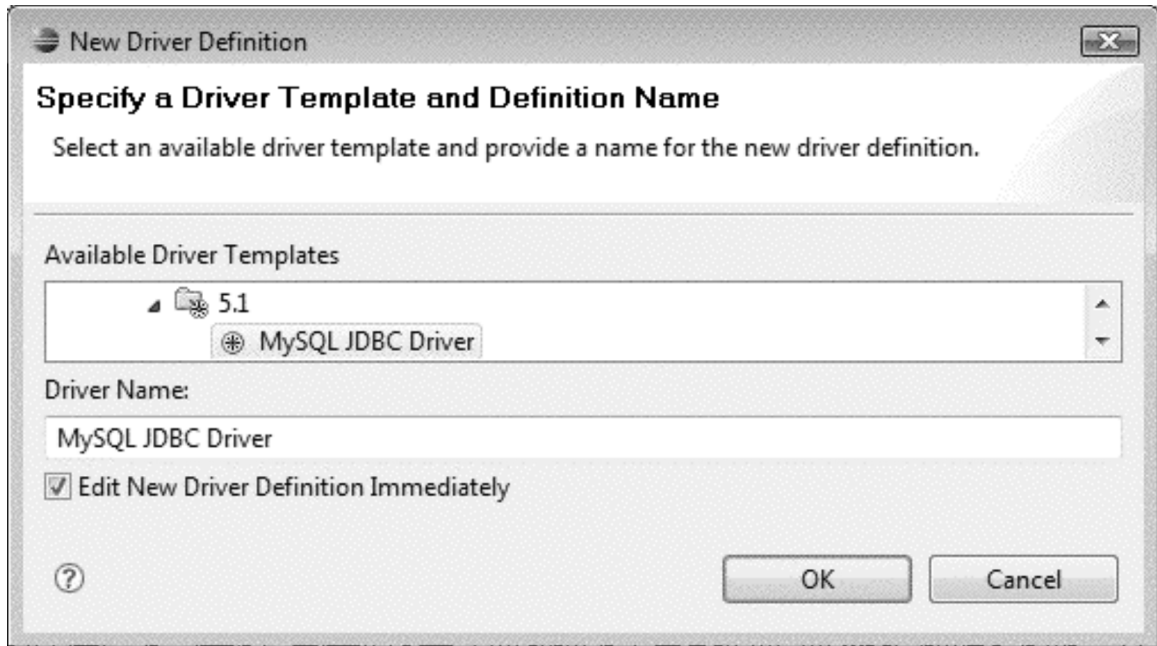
New Driver Definition

Specify a Driver Template and Definition Name

Select an available driver template and provide a name for the new driver definition.

Available Driver Templates

5.1

MySQL JDBC Driver

Driver Name:

MySQL JDBC Driver

Edit New Driver Definition Immediately

OK

Cancel